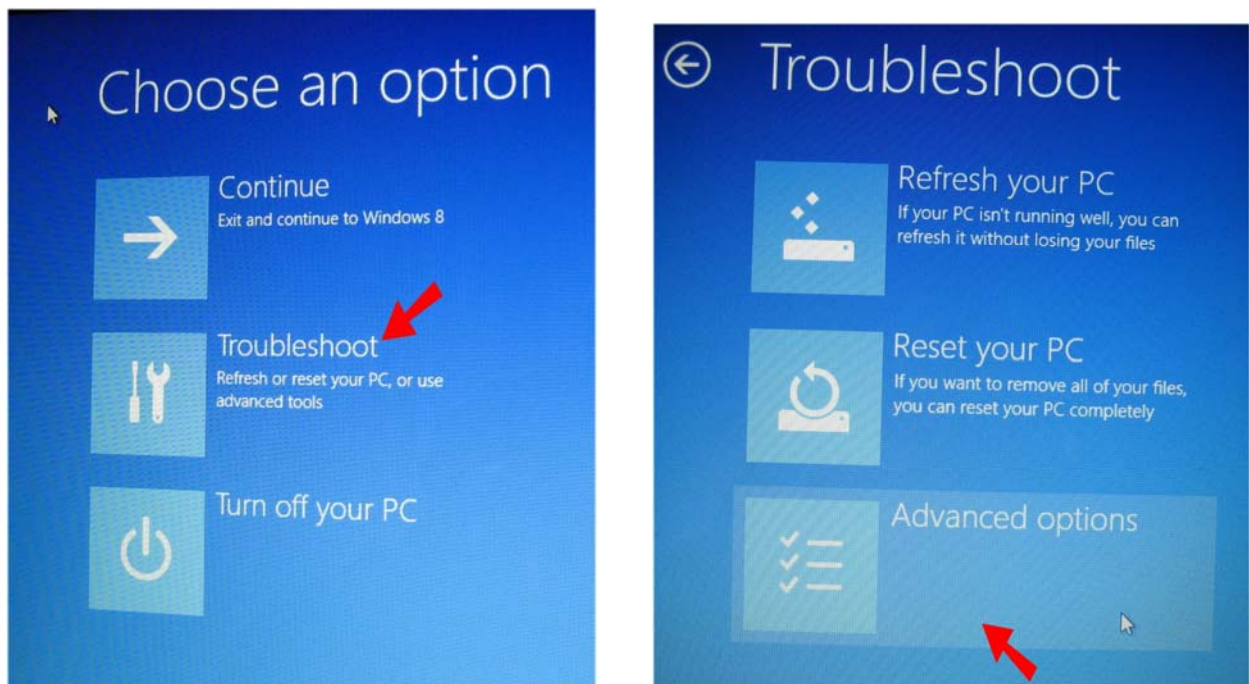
Choose an option

Continue
Exit and continue to Windows 8

Troubleshoot
Refresh or reset your PC, or use advanced tools

Turn off your PC

Troubleshoot

Refresh your PC
If your PC isn't running well, you can refresh it without losing your files

Reset your PC
If you want to remove all of your files, you can reset your PC completely

Advanced options